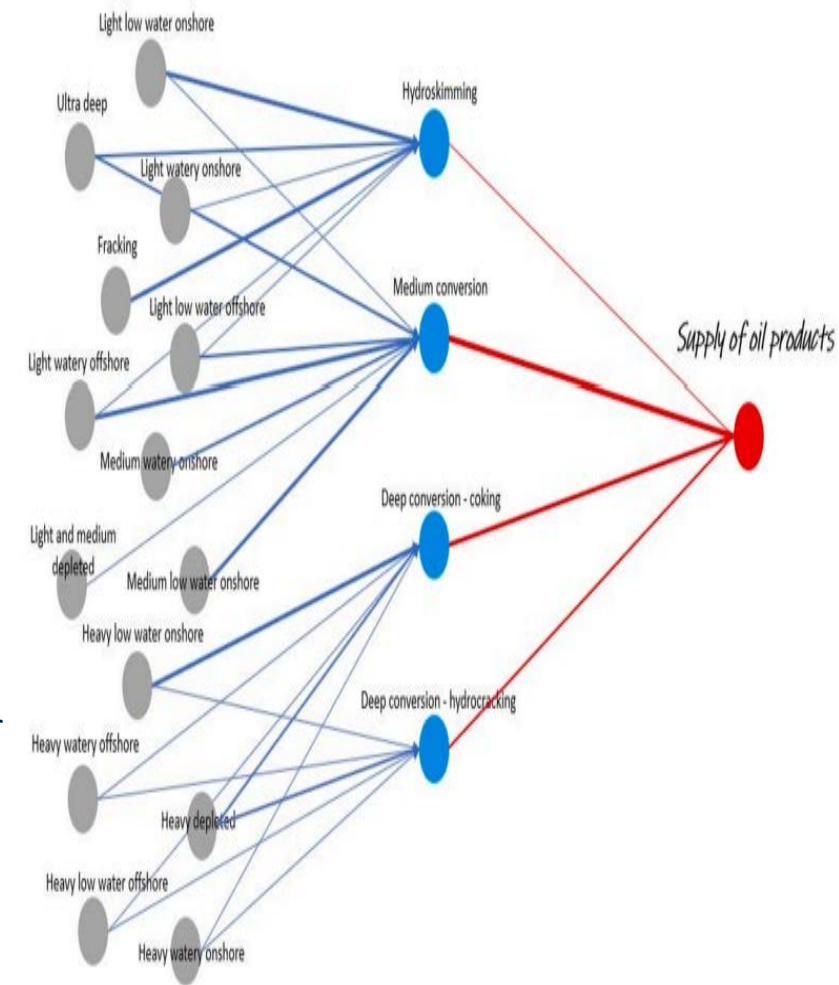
Light low water onshore

Ultra deep

Light watery onshore

Fracking

Light low water offshore

Light watery offshore

Medium watery onshore

Light and medium depleted

Medium low water onshore

Heavy low water onshore

Heavy watery offshore

Heavy depleted

Heavy low water offshore

Heavy watery onshore

Hydroskimming

Medium conversion

Deep conversion - coking

Deep conversion - hydrocracking

Supply of oil products